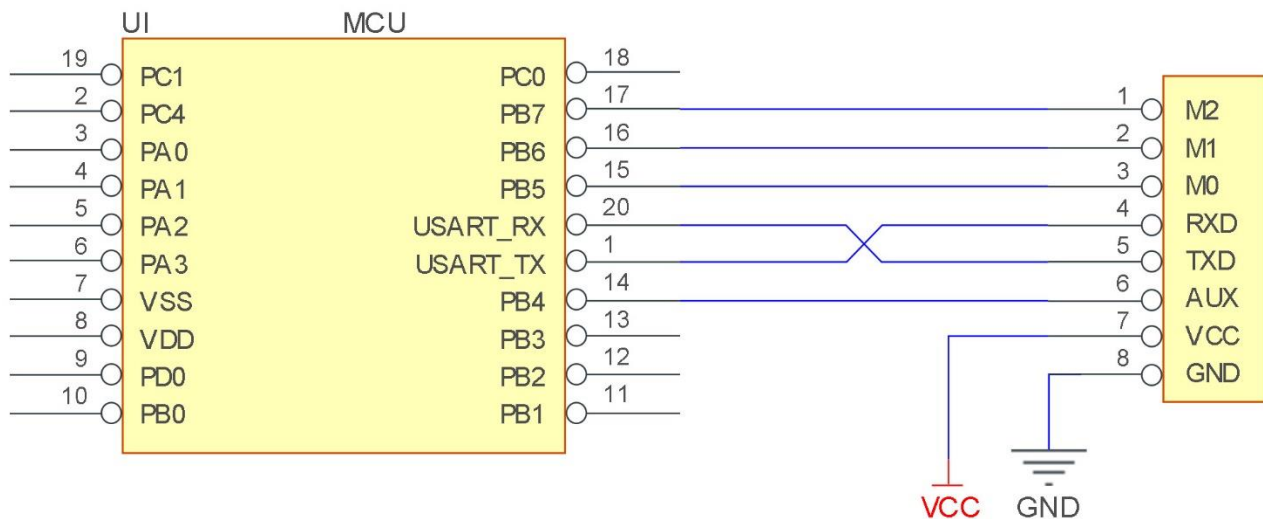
UI MCU

19 PC1
2 PC4
3 PA0
4 PA1
5 PA2
6 PA3
7 VSS
8 VDD
9 PD0
10 PB0

PC0 18
PB7 17
PB6 16
PB5 15
USART_RX 20
USART_TX 1
PB4 14
PB3 13
PB2 12
PB1 11

1 M2
2 M1
3 M0
4 RXD
5 TXD
6 AUX
7 VCC
8 GND

VCC GND